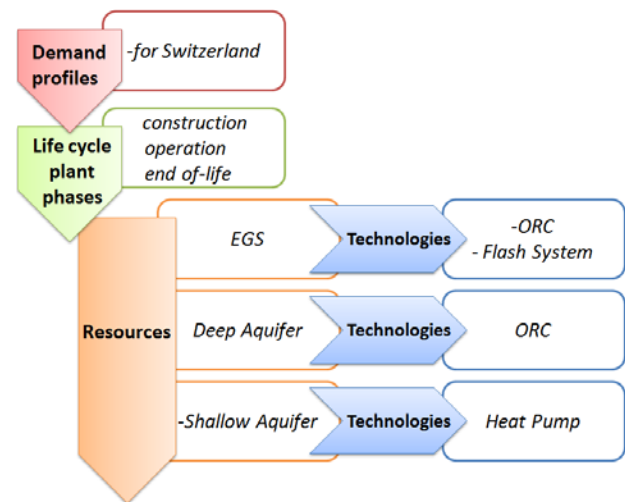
Demand profiles

-for Switzerland

Life cycle plant phases

construction
operation
end of-life

Resources

EGS

Technologies

-ORC
- Flash System

Deep Aquifer

Technologies

ORC

-Shallow Aquifer

Technologies

Heat Pump